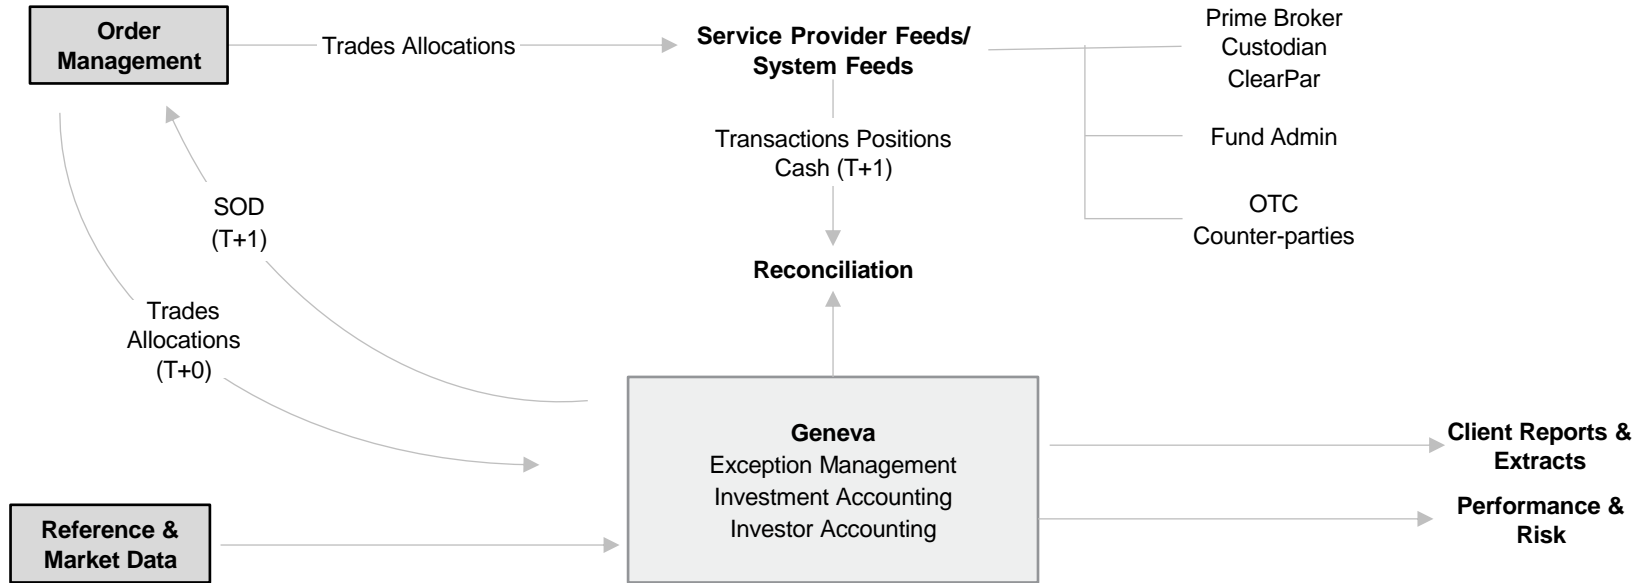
Order Management

Trades Allocations

Service Provider Feeds/ System Feeds

Prime Broker
Custodian
ClearPar

Fund Admin

OTC
Counter-parties

Transactions Positions Cash (T+1)

SOD (T+1)

Reconciliation

Trades Allocations (T+0)

Geneva
Exception Management
Investment Accounting
Investor Accounting

Client Reports & Extracts

Performance & Risk

Reference & Market Data